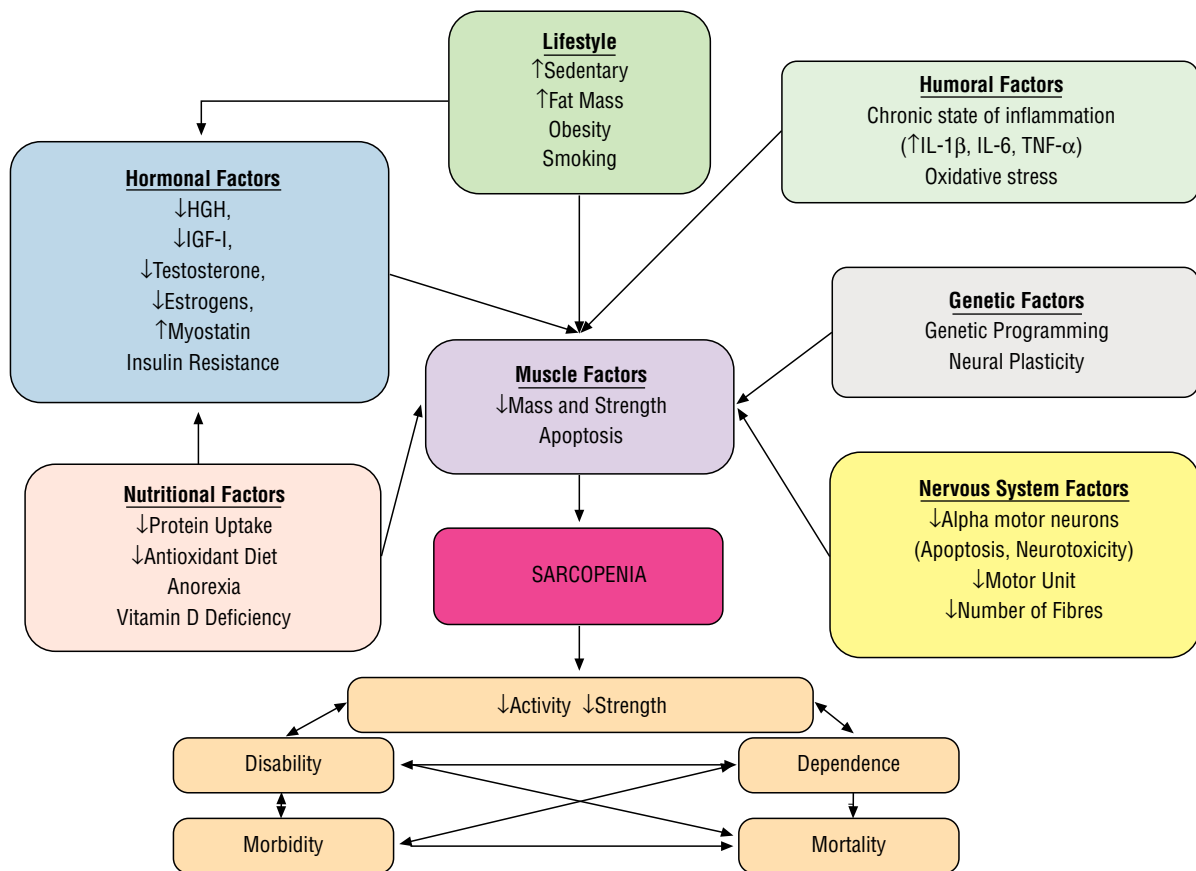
Lifestyle
↑Sedentary
↑Fat Mass
Obesity
Smoking

Humoral Factors
Chronic state of inflammation
(↑IL-1β, IL-6, TNF-α)
Oxidative stress

Hormonal Factors
↓HGH,
↓IGF-I,
↓Testosterone,
↓Estrogens,
↑Myostatin
Insulin Resistance

Genetic Factors
Genetic Programming
Neural Plasticity

Muscle Factors
↓Mass and Strength
Apoptosis

Nutritional Factors
↓Protein Uptake
↓Antioxidant Diet
Anorexia
Vitamin D Deficiency

Nervous System Factors
↓Alpha motor neurons
(Apoptosis, Neurotoxicity)
↓Motor Unit
↓Number of Fibres

SARCOPENIA

↓Activity ↓Strength

Disability

Dependence

Morbidity

Mortality